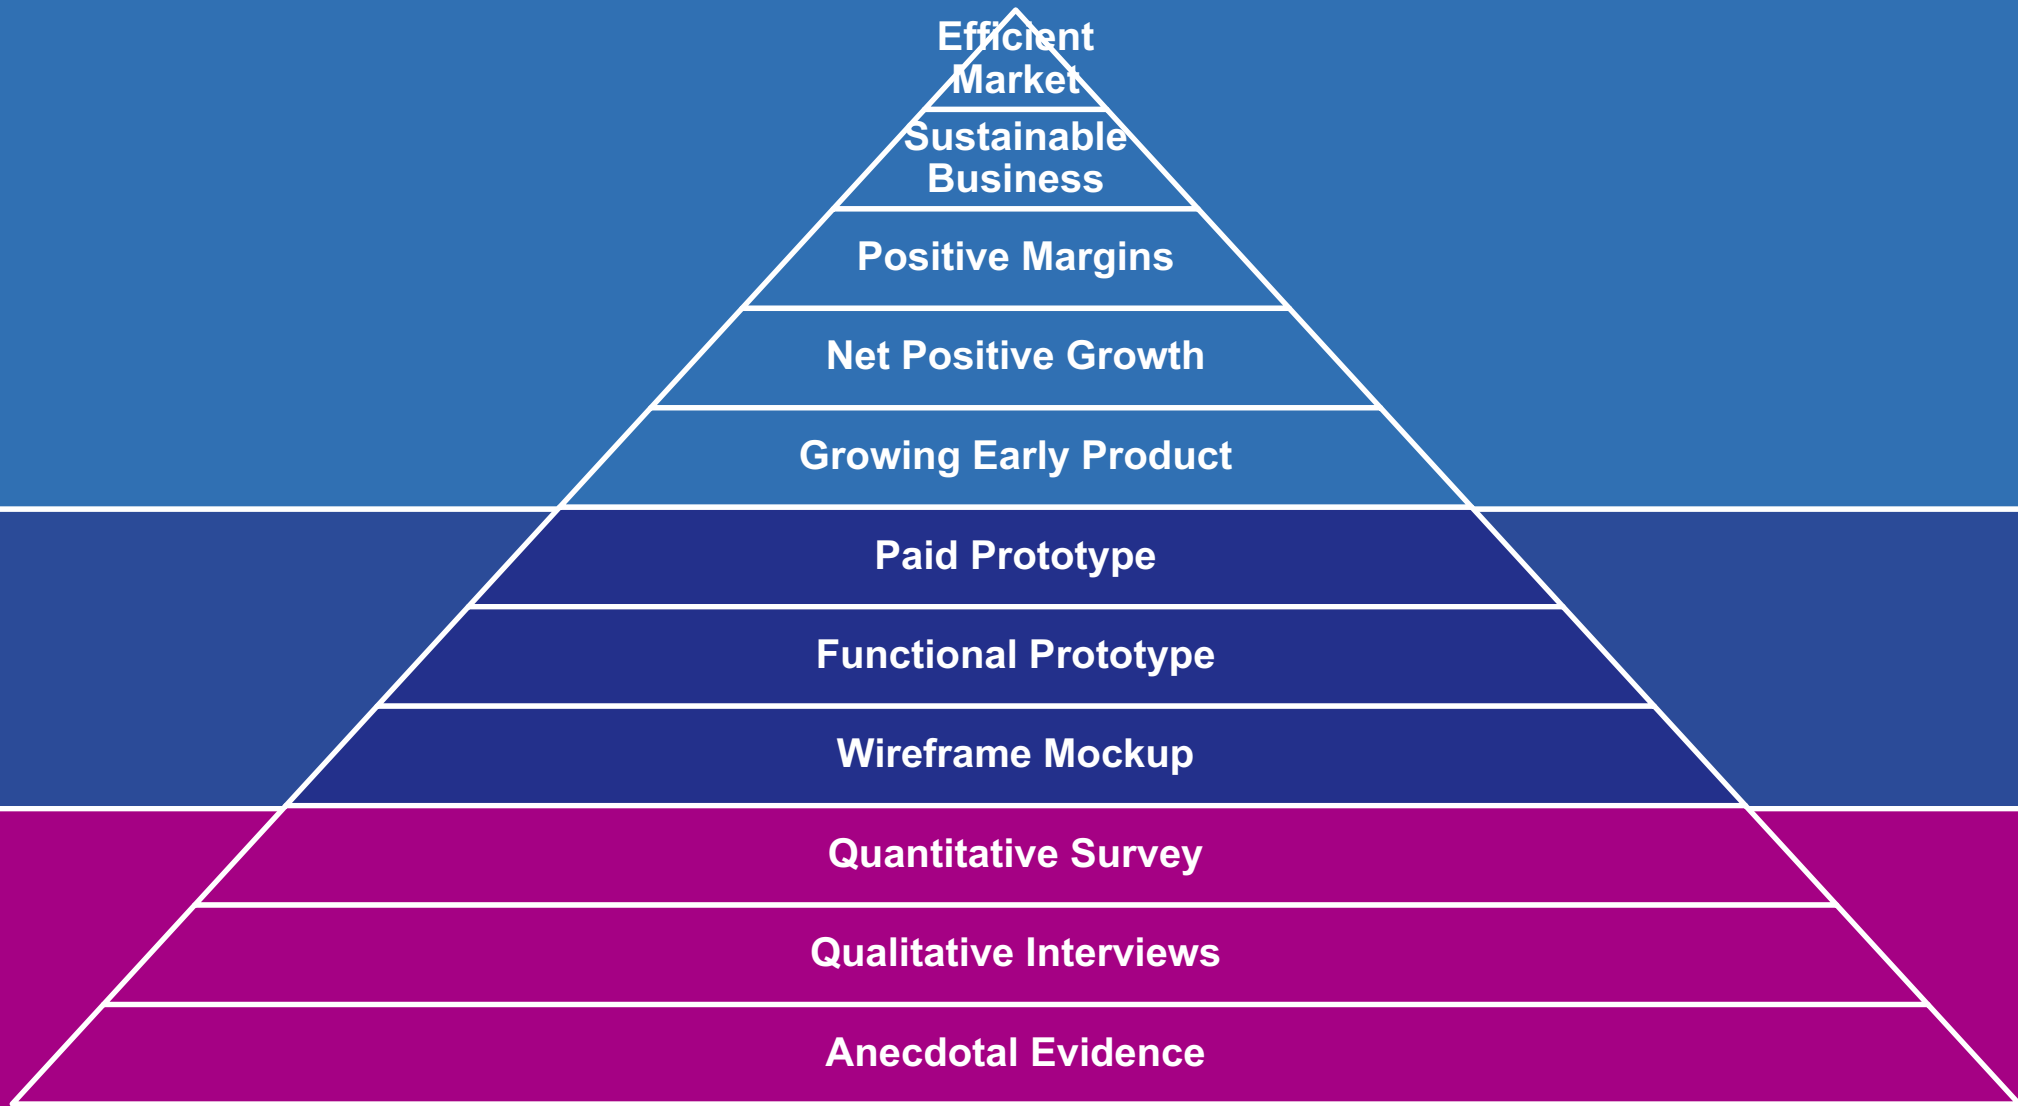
Efficient Market

Sustainable Business

Positive Margins

Net Positive Growth

Growing Early Product

Paid Prototype

Functional Prototype

Wireframe Mockup

Quantitative Survey

Qualitative Interviews

Anecdotal Evidence